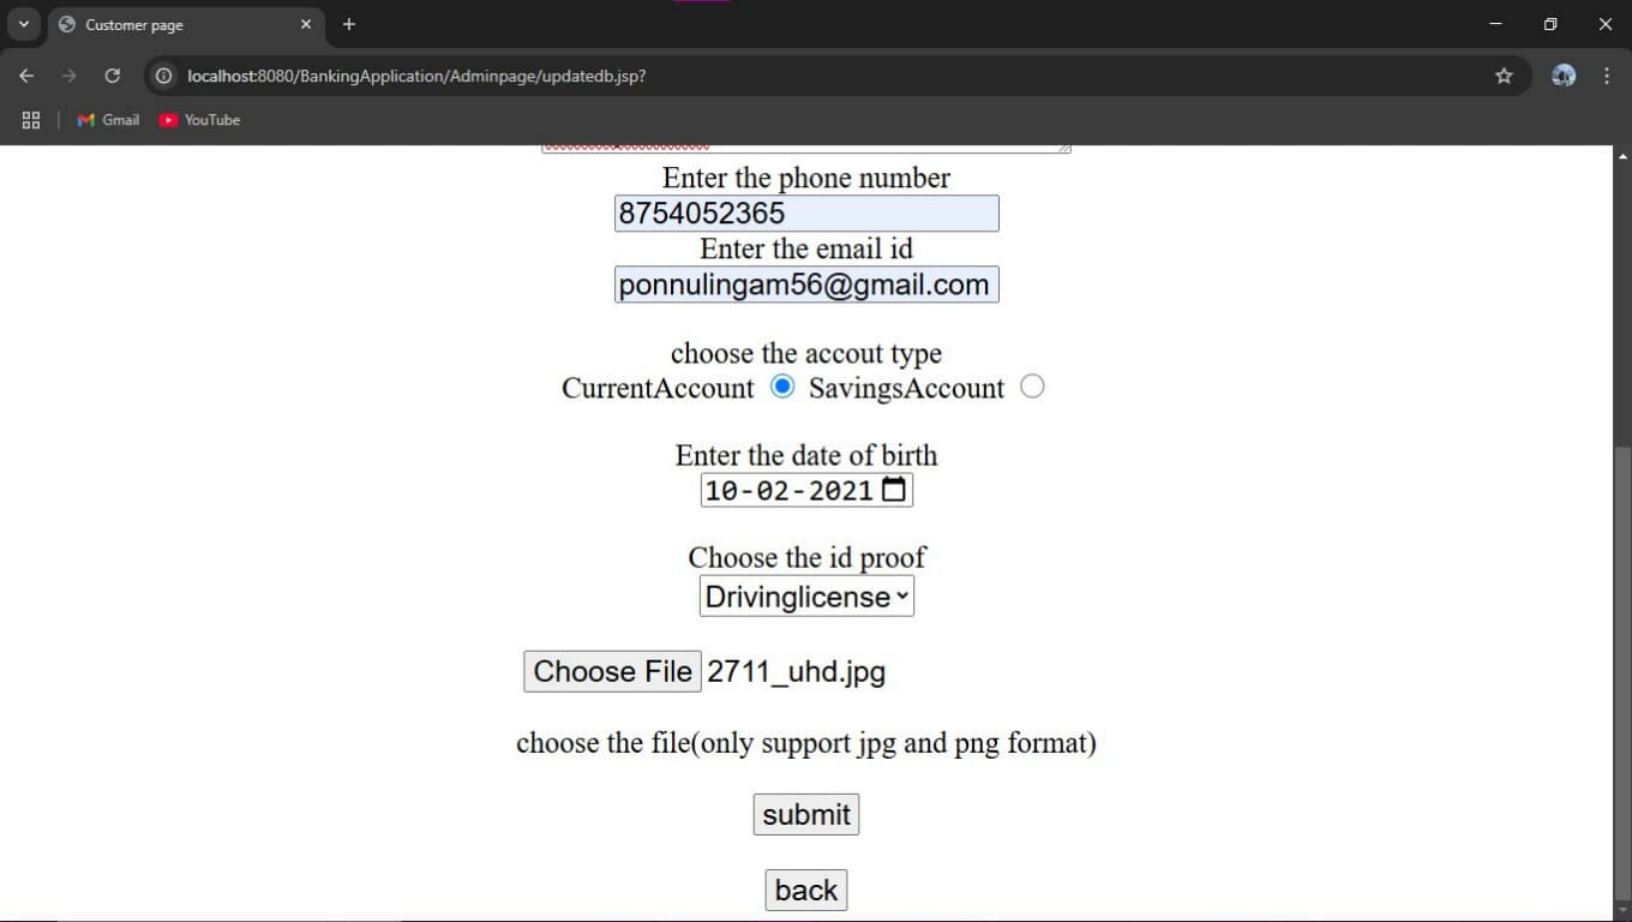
Customer page

localhost:8080/BankingApplication/Adminpage/updatedb.jsp?

Gmail YouTube

Enter the phone number
8754052365
Enter the email id
ponnulingam56@gmail.com

choose the accout type
CurrentAccount SavingsAccount

Enter the date of birth
10-02-2021

Choose the id proof
Drivinglicense

Choose File 2711_uhd.jpg

choose the file(only support jpg and png format)

submit

back